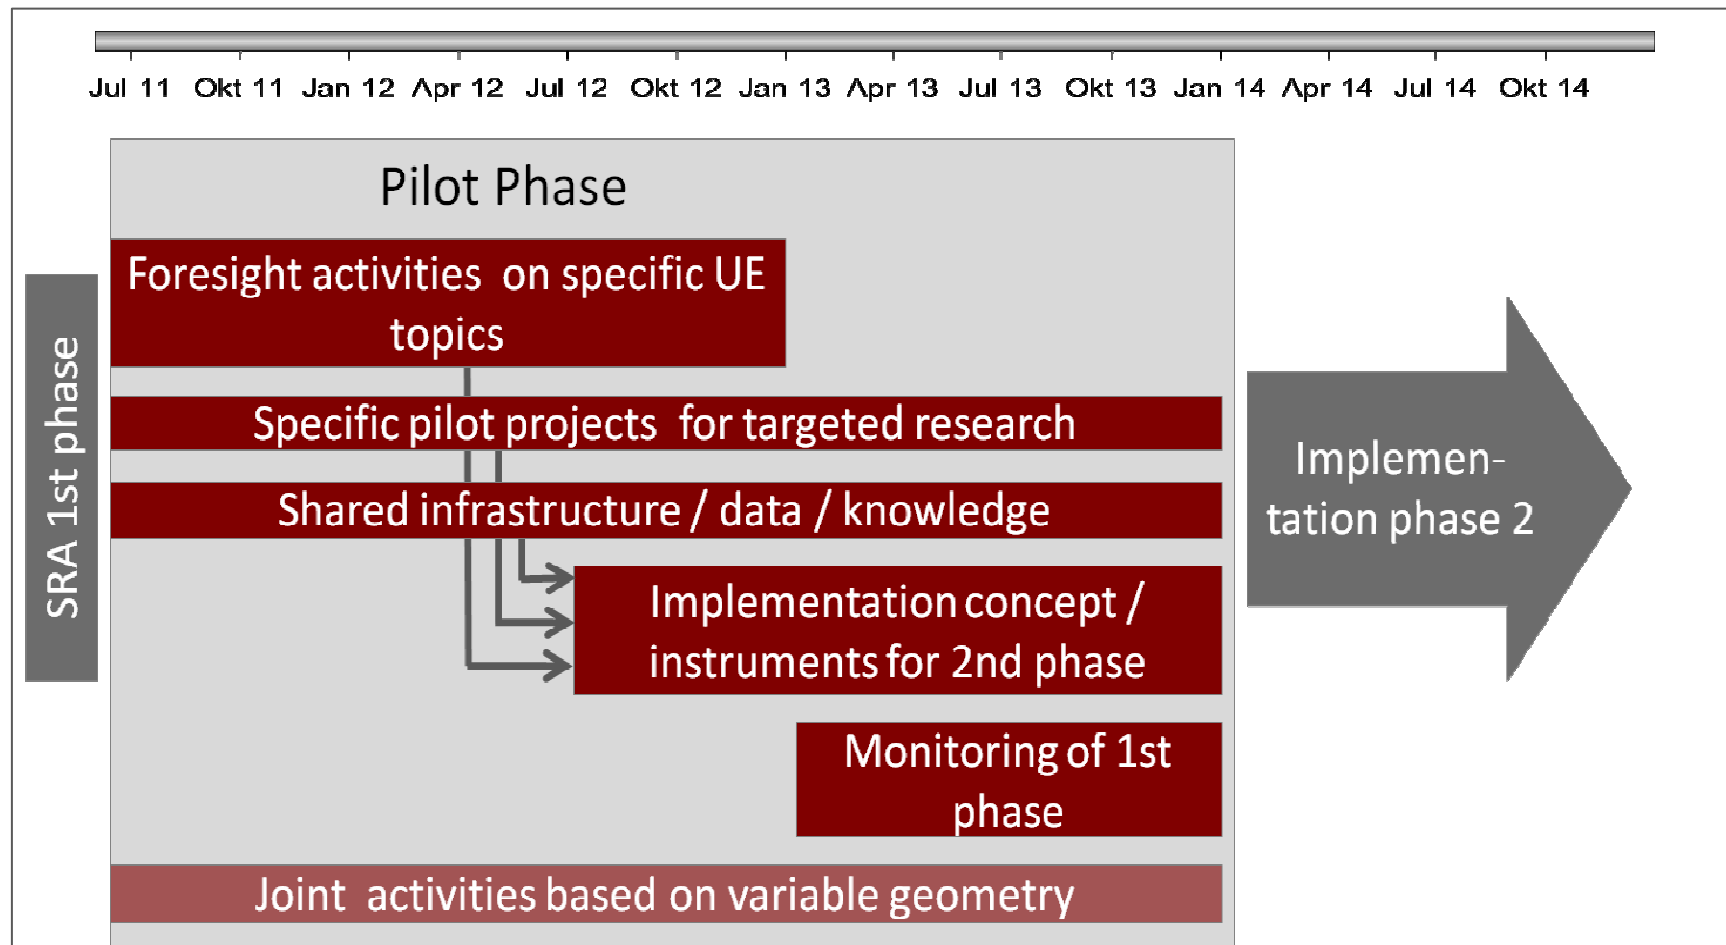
Jul 11 Okt 11 Jan 12 Apr 12 Jul 12 Okt 12 Jan 13 Apr 13 Jul 13 Okt 13 Jan 14 Apr 14 Jul 14 Okt 14

SRA 1st phase

Pilot Phase

Foresight activities on specific UE topics

Specific pilot projects for targeted research

Shared infrastructure / data / knowledge

Implementation concept / instruments for 2nd phase

Monitoring of 1st phase

Joint activities based on variable geometry

Implementation phase 2